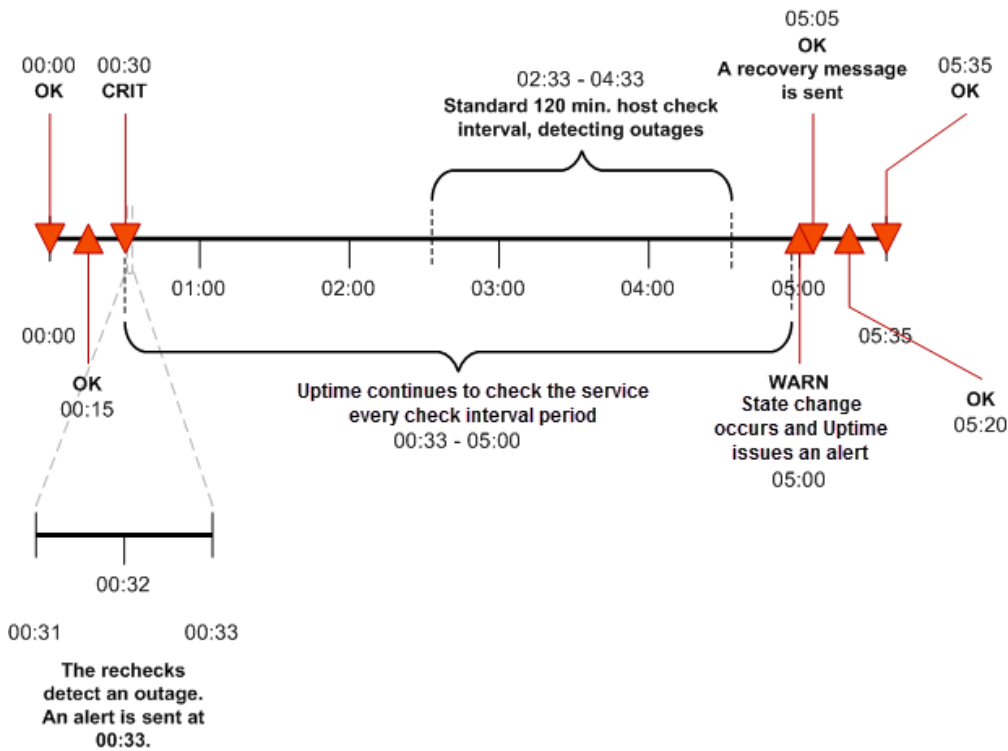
00:00
OK

00:30
CRIT

02:33 - 04:33
Standard 120 min. host check interval, detecting outages

05:05
OK
A recovery message is sent

05:35
OK

01:00

02:00

03:00

04:00

05:00

00:00

OK
00:15

Uptime continues to check the service every check interval period
00:33 - 05:00

05:35

WARN
State change occurs and Uptime issues an alert
05:00

OK
05:20

00:32

00:31

00:33

The rechecks detect an outage. An alert is sent at 00:33.